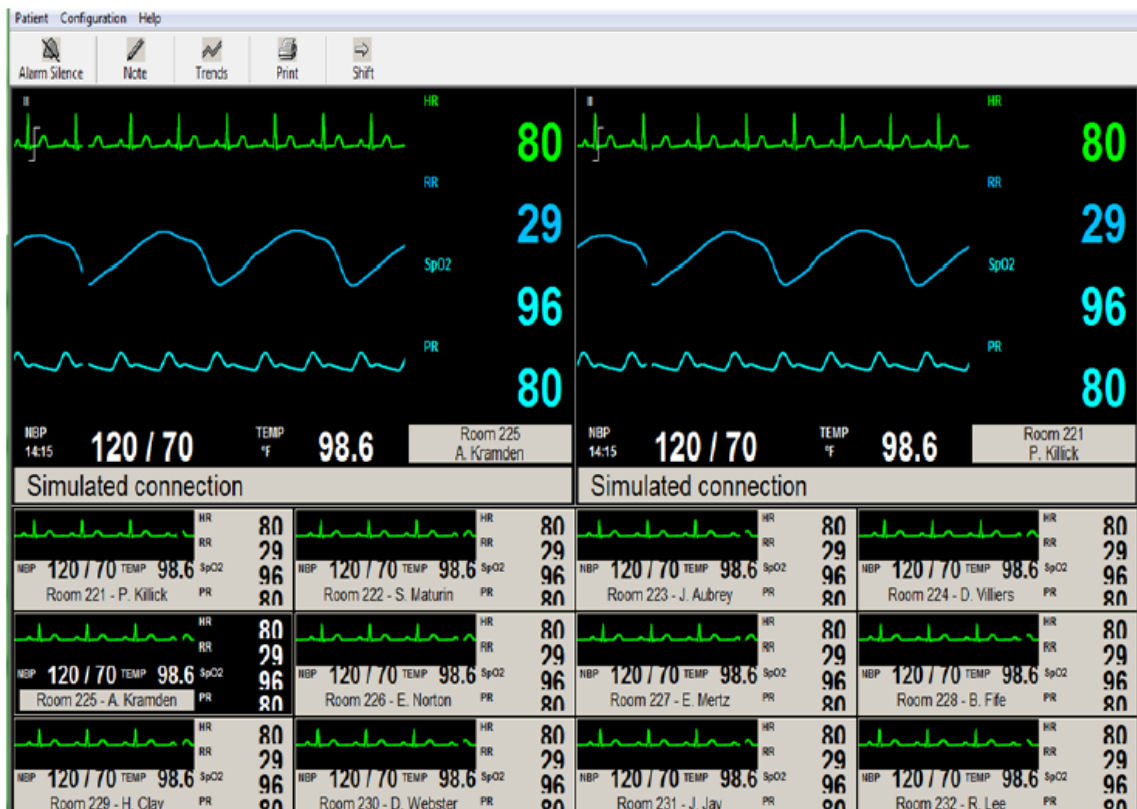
Patient Configuration Help

Alarm Silence Note Trends Print Shift

II
HR
80
RR
29
SpO2
96
PR
80
NBP 14:15 120 / 70 TEMP °F 98.6
Room 225
A. Kramden
Simulated connection

II
HR
80
RR
29
SpO2
96
PR
80
NBP 14:15 120 / 70 TEMP °F 98.6
Room 221
P. Killick
Simulated connection

HR 80 RR 29 NBP 120 / 70 TEMP 98.6 SpO2 96 PR 80
Room 221 - P. Killick

HR 80 RR 29 NBP 120 / 70 TEMP 98.6 SpO2 96 PR 80
Room 222 - S. Maturin

HR 80 RR 29 NBP 120 / 70 TEMP 98.6 SpO2 96 PR 80
Room 223 - J. Aubrey

HR 80 RR 29 NBP 120 / 70 TEMP 98.6 SpO2 96 PR 80
Room 224 - D. Villiers

HR 80 RR 29 NBP 120 / 70 TEMP 98.6 SpO2 96 PR 80
Room 225 - A. Kramden

HR 80 RR 29 NBP 120 / 70 TEMP 98.6 SpO2 96 PR 80
Room 226 - E. Norton

HR 80 RR 29 NBP 120 / 70 TEMP 98.6 SpO2 96 PR 80
Room 227 - E. Mertz

HR 80 RR 29 NBP 120 / 70 TEMP 98.6 SpO2 96 PR 80
Room 228 - B. Fife

HR 80 RR 29 NBP 120 / 70 TEMP 98.6 SpO2 96 PR 80
Room 229 - H. Clay

HR 80 RR 29 NBP 120 / 70 TEMP 98.6 SpO2 96 PR 80
Room 230 - D. Webster

HR 80 RR 29 NBP 120 / 70 TEMP 98.6 SpO2 96 PR 80
Room 231 - J. Jay

HR 80 RR 29 NBP 120 / 70 TEMP 98.6 SpO2 96 PR 80
Room 232 - R. Lee